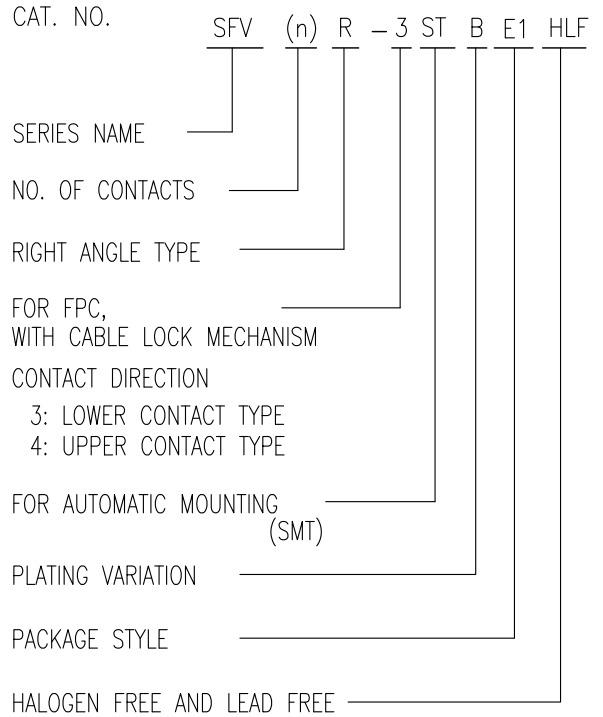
CAT. NO. SFV (n) R – 3 ST B E1 HLF

SERIES NAME

NO. OF CONTACTS

RIGHT ANGLE TYPE

FOR FPC,
WITH CABLE LOCK MECHANISM

CONTACT DIRECTION
3: LOWER CONTACT TYPE
4: UPPER CONTACT TYPE

FOR AUTOMATIC MOUNTING
(SMT)

PLATING VARIATION

PACKAGE STYLE

HALOGEN FREE AND LEAD FREE